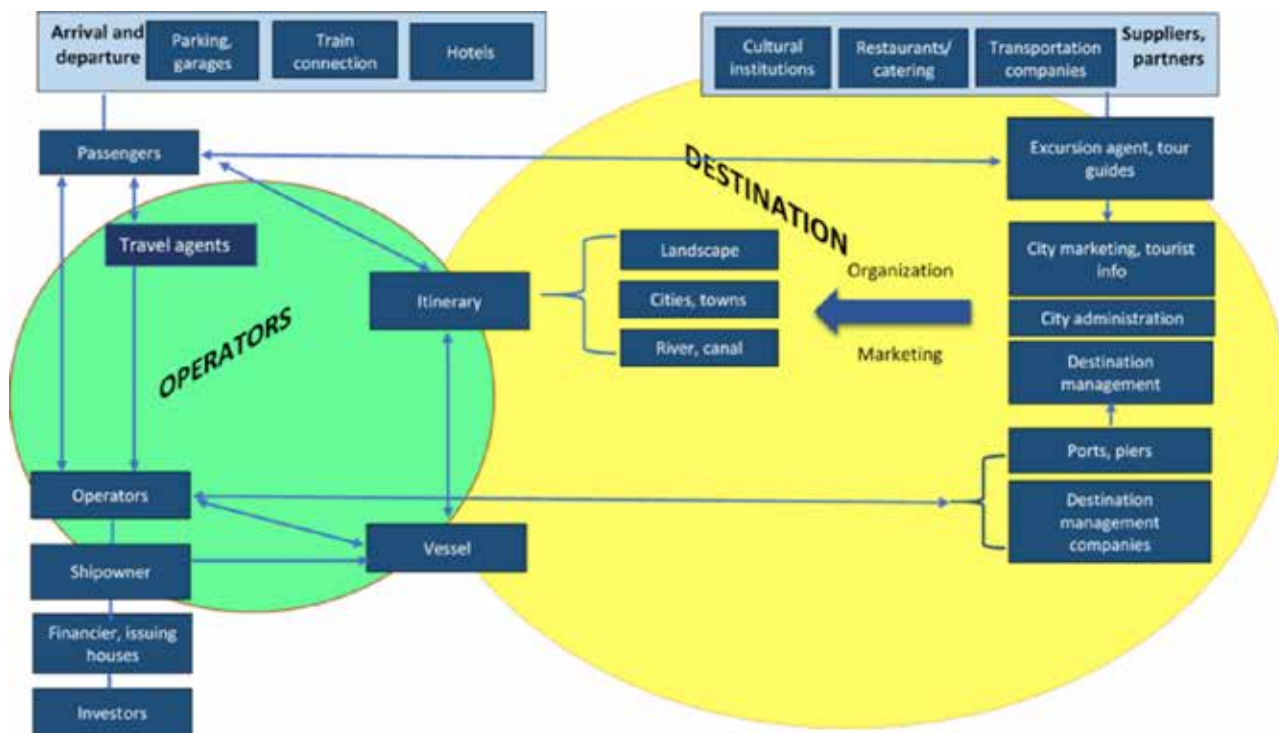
Arrival and departure
Parking, garages
Train connection
Hotels

Cultural institutions
Restaurants/ catering
Transportation companies
Suppliers, partners

Passengers
Excursion agent, tour guides

DESTINATION

Travel agents
Landscape
City marketing, tourist info
Organization
Itinerary
Cities, towns
City administration
OPERATORS
River, canal
Marketing
Destination management

Ports, piers
Operators
Destination management companies
Vessel
Shipowner
Financier, issuing houses
Investors